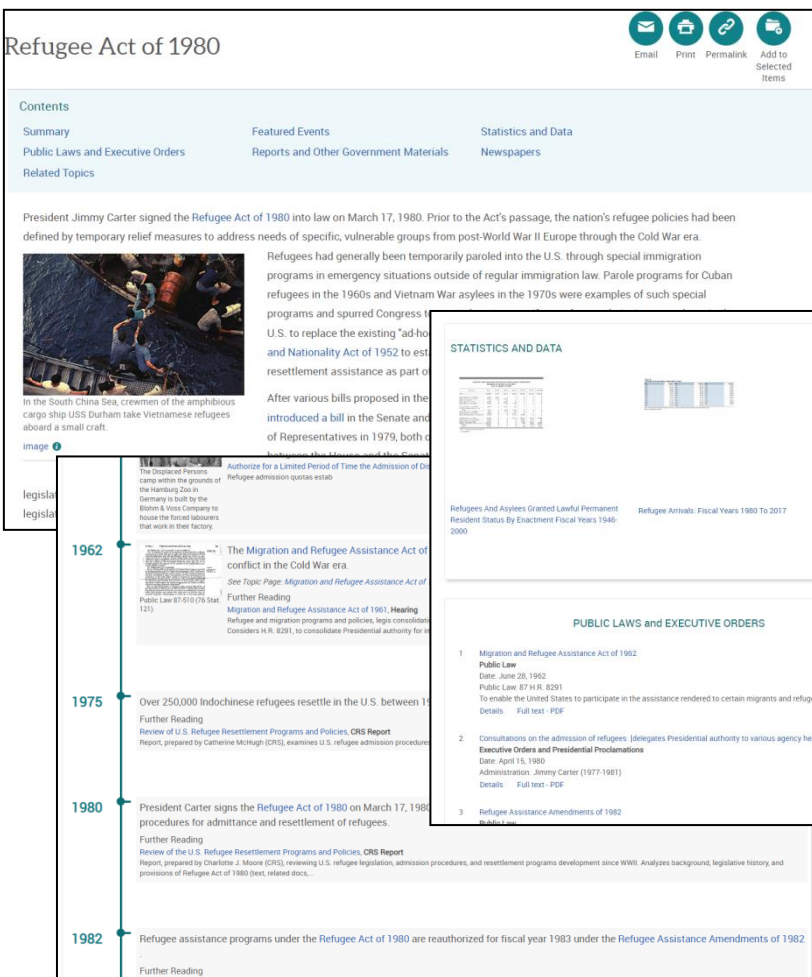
Refugee Act of 1980

Email Print Permalink Add to Selected Items

Contents

Summary
Public Laws and Executive Orders
Related Topics
Featured Events
Reports and Other Government Materials
Statistics and Data
Newspapers

President Jimmy Carter signed the Refugee Act of 1980 into law on March 17, 1980. Prior to the Act's passage, the nation's refugee policies had been defined by temporary relief measures to address needs of specific, vulnerable groups from post-World War II Europe through the Cold War era.

Refugees had generally been temporarily paroled into the U.S. through special immigration programs in emergency situations outside of regular immigration law. Parole programs for Cuban refugees in the 1960s and Vietnam War asylees in the 1970s were examples of such special programs and spurred Congress t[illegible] U.S. to replace the existing "ad-ho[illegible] and Nationality Act of 1952 to est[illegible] resettlement assistance as part o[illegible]

In the South China Sea, crewmen of the amphibious cargo ship USS Durham take Vietnamese refugees aboard a small craft.

image

After various bills proposed in the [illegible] introduced a bill in the Senate and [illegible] of Representatives in 1979, both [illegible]

legislat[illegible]
legislat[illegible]

The Displaced Persons camp within the grounds of the Hamburg Zoo in Germany is built by the Blohm & Voss Company to house the forced labourers that work in their factory.

Authorize for a Limited Period of Time the Admission of Dis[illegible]
Refugee admission quotas estab

1962

The Migration and Refugee Assistance Act of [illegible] conflict in the Cold War era.

See Topic Page: Migration and Refugee Assistance Act of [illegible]

Public Law 87-510 (76 Stat. 121).

Further Reading
Migration and Refugee Assistance Act of 1961, Hearing
Refugee and migration programs and policies, legis consolidat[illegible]
Considers H.R. 8291, to consolidate Presidential authority for in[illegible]

1975

Over 250,000 Indochinese refugees resettle in the U.S. between 19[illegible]

Further Reading
Review of U.S. Refugee Resettlement Programs and Policies, CRS Report
Report, prepared by Catherine McHugh (CRS), examines U.S. refugee admission procedure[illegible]

1980

President Carter signs the Refugee Act of 1980 on March 17, 1980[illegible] procedures for admittance and resettlement of refugees.

Further Reading
Review of the U.S. Refugee Resettlement Programs and Policies, CRS Report
Report, prepared by Charlotte J. Moore (CRS), reviewing U.S. refugee legislation, admission procedures, and resettlement programs development since WWII. Analyzes background, legislative history, and provisions of Refugee Act of 1980 (text, related docs,...

1982

Refugee assistance programs under the Refugee Act of 1980 are reauthorized for fiscal year 1983 under the Refugee Assistance Amendments of 1982

Further Reading

STATISTICS AND DATA

Refugees And Asylees Granted Lawful Permanent Resident Status By Enactment Fiscal Years 1946-2000

Refugee Arrivals: Fiscal Years 1980 To 2017

PUBLIC LAWS and EXECUTIVE ORDERS

1 Migration and Refugee Assistance Act of 1962
Public Law
Date: June 28, 1962
Public Law: 87 H.R. 8291
To enable the United States to participate in the assistance rendered to certain migrants and refug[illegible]
Details Full text - PDF

2 Consultations on the admission of refugees: [delegates Presidential authority to various agency he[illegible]
Executive Orders and Presidential Proclamations
Date: April 15, 1980
Administration: Jimmy Carter (1977-1981)
Details Full text - PDF

3 Refugee Assistance Amendments of 1982
Public Law